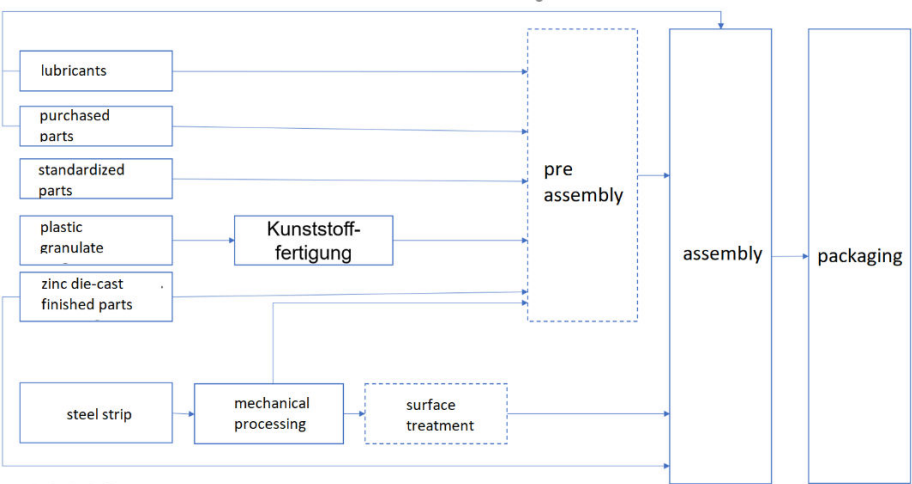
lubricants

purchased parts

standardized parts

plastic granulate

Kunststoff-fertigung

zinc die-cast finished parts

steel strip

mechanical processing

surface treatment

pre assembly

assembly

packaging